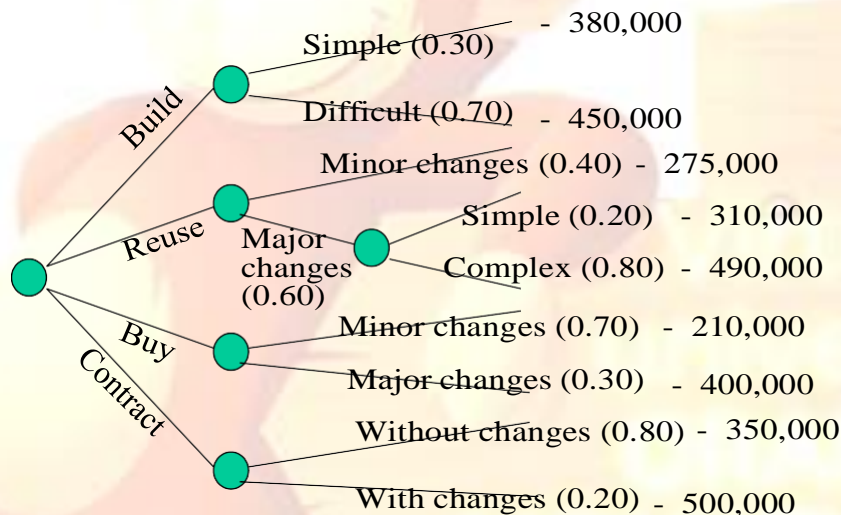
Build

Simple (0.30) - 380,000

Difficult (0.70) - 450,000

Reuse

Minor changes (0.40) - 275,000

Major changes (0.60)

Simple (0.20) - 310,000

Complex (0.80) - 490,000

Buy

Minor changes (0.70) - 210,000

Major changes (0.30) - 400,000

Contract

Without changes (0.80) - 350,000

With changes (0.20) - 500,000